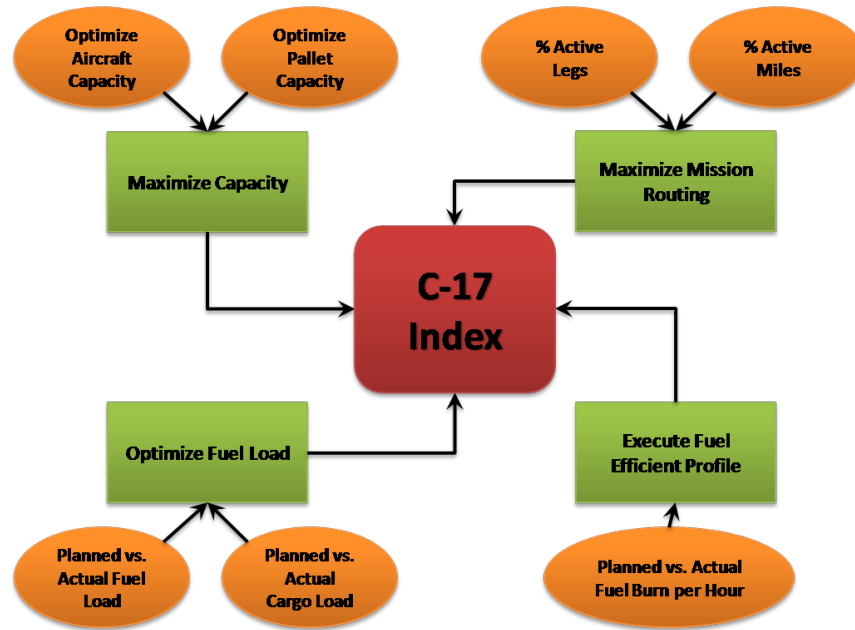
Optimize Aircraft Capacity

Optimize Pallet Capacity

Maximize Capacity

% Active Legs

% Active Miles

Maximize Mission Routing

C-17 Index

Optimize Fuel Load

Execute Fuel Efficient Profile

Planned vs. Actual Fuel Load

Planned vs. Actual Cargo Load

Planned vs. Actual Fuel Burn per Hour